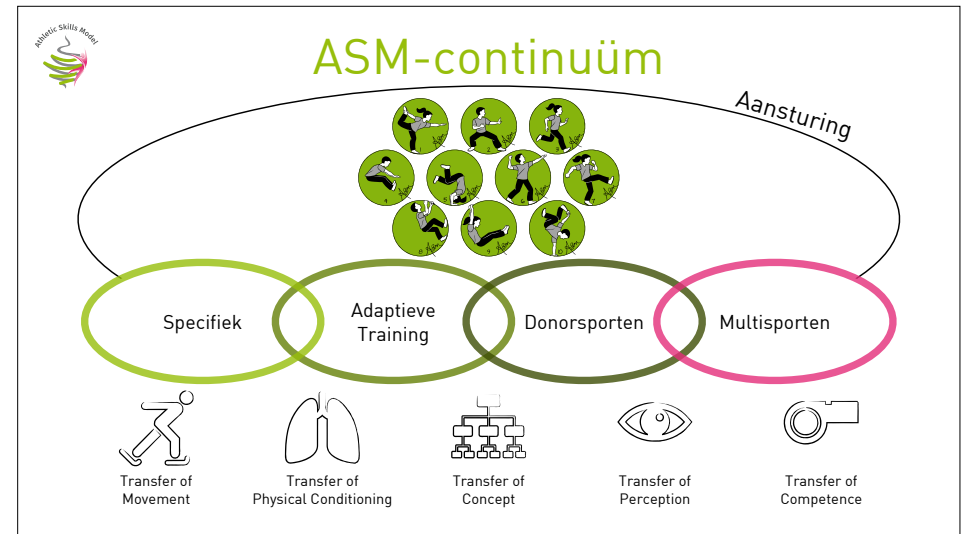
Athletic Skills Model

ASM-continuüm

Aansturing

Specifiek

Adaptieve Training

Donorsporten

Multisporten

Transfer of Movement

Transfer of Physical Conditioning

Transfer of Concept

Transfer of Perception

Transfer of Competence